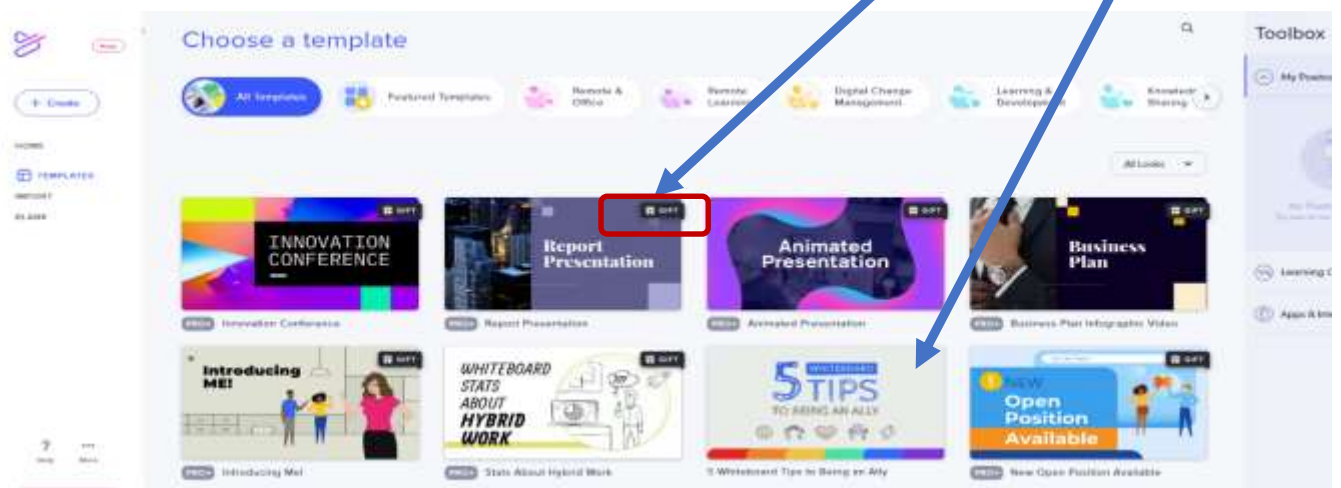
Choose a template

Toolbox

+ Create

HOME

TEMPLATES

IMPORT

SLACK

All Templates

Featured Templates

Remote & Office

Remote Learning

Digital Change Management

Learning & Development

Knowledge Sharing

All Looks

My Poster

Learning

Apps & Inte

GIFT

INNOVATION CONFERENCE

PRO+ Innovation Conference

GIFT

Report Presentation

PRO+ Report Presentation

GIFT

Animated Presentation

PRO+ Animated Presentation

GIFT

Business Plan

PRO+ Business Plan Infographic Video

GIFT

Introducing ME!

PRO+ Introducing Me!

GIFT

WHITEBOARD STATS ABOUT HYBRID WORK

PRO+ Stats About Hybrid Work

5 WHITEBOARD TIPS TO BEING AN ALLY

5 Whiteboard Tips to Being an Ally

GIFT

NEW Open Position Available

PRO+ New Open Position Available

?
Help

...
More